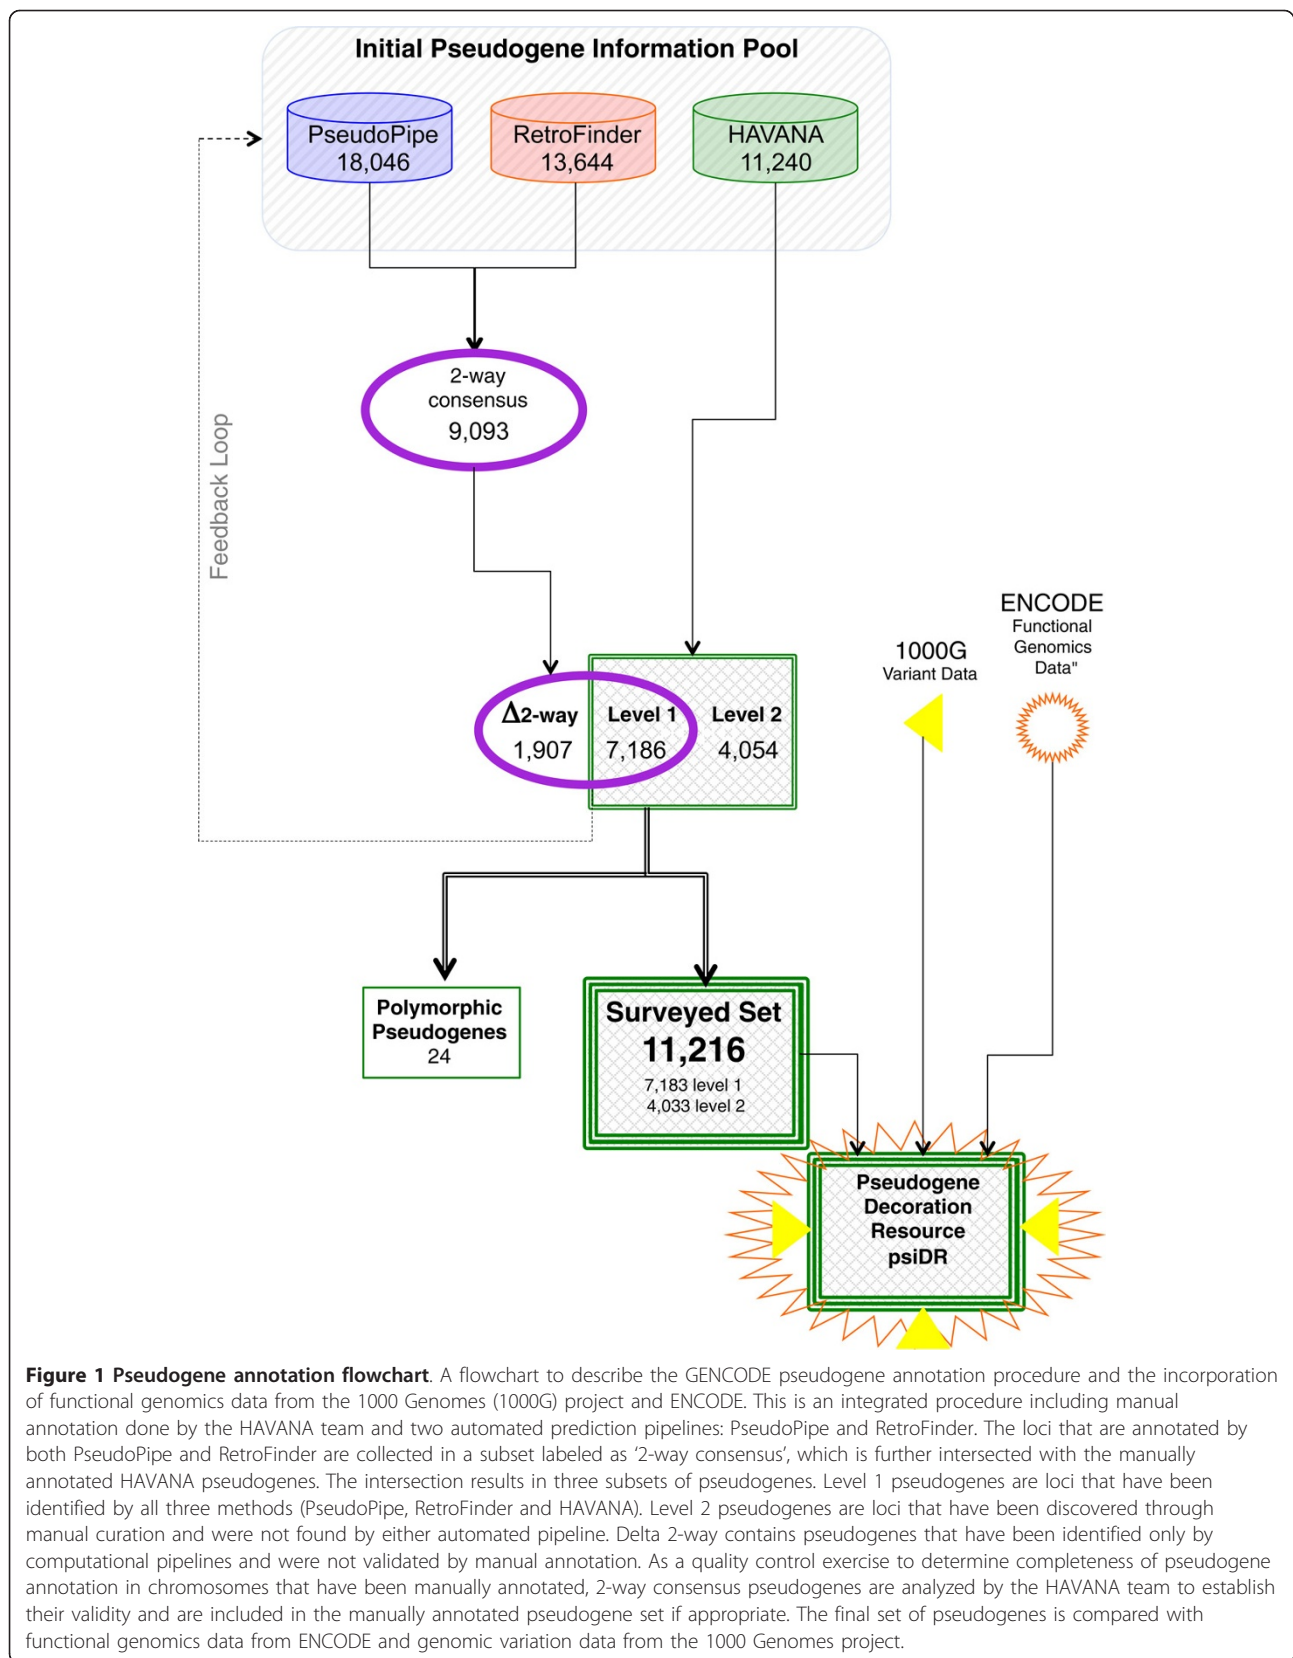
Initial Pseudogene Information Pool

PseudoPipe 18,046

RetroFinder 13,644

HAVANA 11,240

Feedback Loop

2-way consensus 9,093

$\Delta$2-way 1,907

Level 1 7,186

Level 2 4,054

1000G Variant Data

ENCODE Functional Genomics Data"

Polymorphic Pseudogenes 24

Surveyed Set 11,216
7,183 level 1
4,033 level 2

Pseudogene Decoration Resource psiDR

**Figure 1 Pseudogene annotation flowchart**. A flowchart to describe the GENCODE pseudogene annotation procedure and the incorporation of functional genomics data from the 1000 Genomes (1000G) project and ENCODE. This is an integrated procedure including manual annotation done by the HAVANA team and two automated prediction pipelines: PseudoPipe and RetroFinder. The loci that are annotated by both PseudoPipe and RetroFinder are collected in a subset labeled as '2-way consensus', which is further intersected with the manually annotated HAVANA pseudogenes. The intersection results in three subsets of pseudogenes. Level 1 pseudogenes are loci that have been identified by all three methods (PseudoPipe, RetroFinder and HAVANA). Level 2 pseudogenes are loci that have been discovered through manual curation and were not found by either automated pipeline. Delta 2-way contains pseudogenes that have been identified only by computational pipelines and were not validated by manual annotation. As a quality control exercise to determine completeness of pseudogene annotation in chromosomes that have been manually annotated, 2-way consensus pseudogenes are analyzed by the HAVANA team to establish their validity and are included in the manually annotated pseudogene set if appropriate. The final set of pseudogenes is compared with functional genomics data from ENCODE and genomic variation data from the 1000 Genomes project.